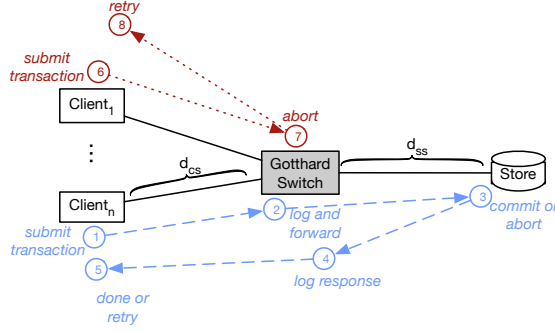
retry
8

submit transaction
6

Client$_1$

abort
7

⋮

$d_{cs}$

Gotthard Switch

$d_{ss}$

Store

Client$_n$

submit transaction
1

2
log and forward

3
commit or abort

4
log response

5
done or retry